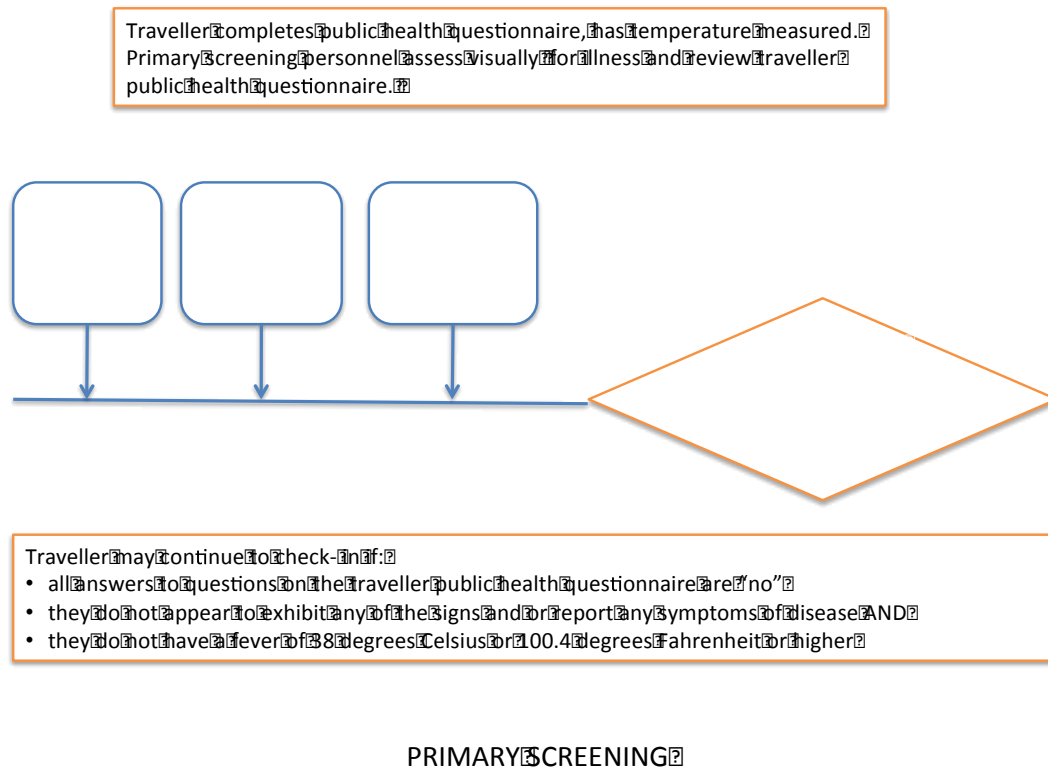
Traveller completes public health questionnaire, has temperature measured. Primary screening personnel assess visually for illness and review traveller public health questionnaire.

Traveller may continue to check-in if:
• all answers to questions on the traveller public health questionnaire are "no"
• they do not appear to exhibit any of the signs and or report any symptoms of disease AND
• they do not have a fever of 38 degrees Celsius or 100.4 degrees Fahrenheit or higher

PRIMARY SCREENING